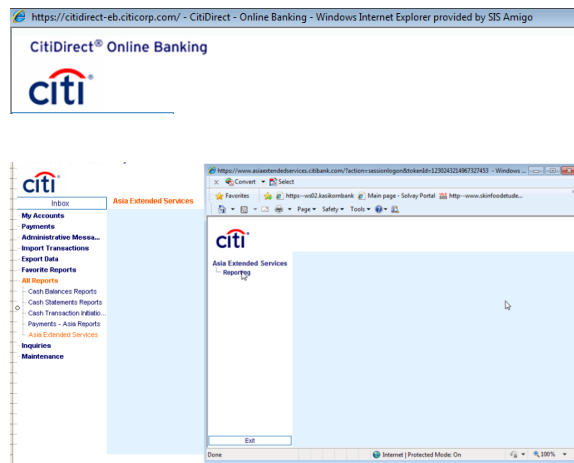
https://citidirect-eb.citicorp.com/ - CitiDirect - Online Banking - Windows Internet Explorer provided by SIS Amigo

CitiDirect® Online Banking

citi

citi

Inbox

Asia Extended Services

My Accounts
Payments
Administrative Messa...
Import Transactions
Export Data
Favorite Reports
All Reports
Cash Balances Reports
Cash Statements Reports
Cash Transaction Initiatio...
Payments - Asia Reports
Asia Extended Services
Inquiries
Maintenance

https://www.asiaextendedservices.citibank.com/?action=sessionlogon&tokenId=1230243214967327453 - Windows ...

Convert Select

Favorites https---ws02.kasikornbank Main page - Solvay Portal http---www.skinfoodetude...

Page Safety Tools

citi

Asia Extended Services
Reporting

Exit

Done

Internet | Protected Mode: On

100%